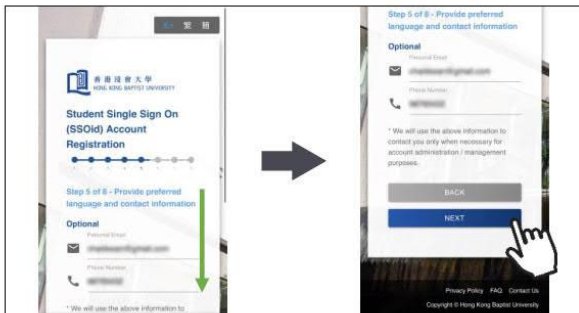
繁 體

香港浸會大學
HONG KONG BAPTIST UNIVERSITY

Student Single Sign On (SSOid) Account Registration

Step 5 of 8 - Provide preferred language and contact information

Optional

Personal Email
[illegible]

Phone Number
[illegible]

* We will use the above information to

Step 5 of 8 - Provide preferred language and contact information

Optional

Personal Email
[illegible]

Phone Number
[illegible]

* We will use the above information to contact you only when necessary for account administration / management purposes.

BACK

NEXT

Privacy Policy FAQ Contact Us

Copyright © Hong Kong Baptist University